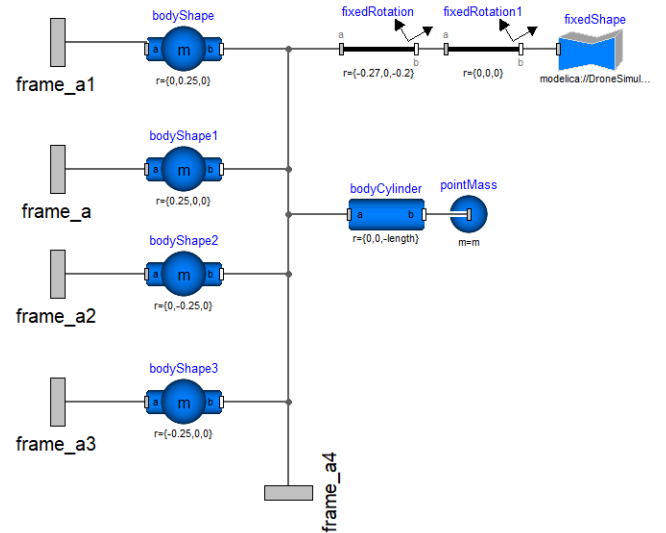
bodyShape
a m b
r={0,0.25,0}
frame_a1

fixedRotation
a b
r={-0.27,0,-0.2}

fixedRotation1
a b
r={0,0,0}

fixedShape
modelica://DroneSimul...

bodyShape1
a m b
r={0.25,0,0}
frame_a

bodyCylinder
a b
r={0,0,-length}

pointMass
m=m

bodyShape2
a m b
r={0,-0.25,0}
frame_a2

bodyShape3
a m b
r={-0.25,0,0}
frame_a3

frame_a4